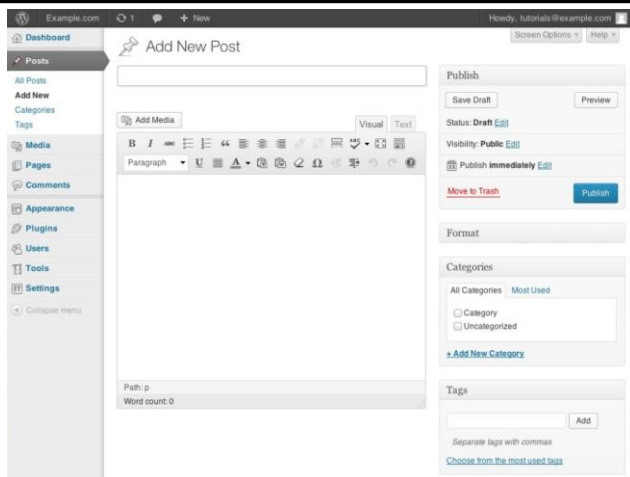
Example.com 1 + New Howdy, tutorials@example.com

Dashboard
Posts
All Posts
Add New
Categories
Tags
Media
Pages
Comments
Appearance
Plugins
Users
Tools
Settings
Collapse menu

Add New Post

Screen Options Help

Add Media
Visual Text
B I
Paragraph U A Ω

Path: p
Word count: 0

Publish
Save Draft
Preview
Status: Draft Edit
Visibility: Public Edit
Publish immediately Edit
Move to Trash
Publish

Format

Categories
All Categories Most Used
Category
Uncategorized
+ Add New Category

Tags
Add
Separate tags with commas
Choose from the most used tags